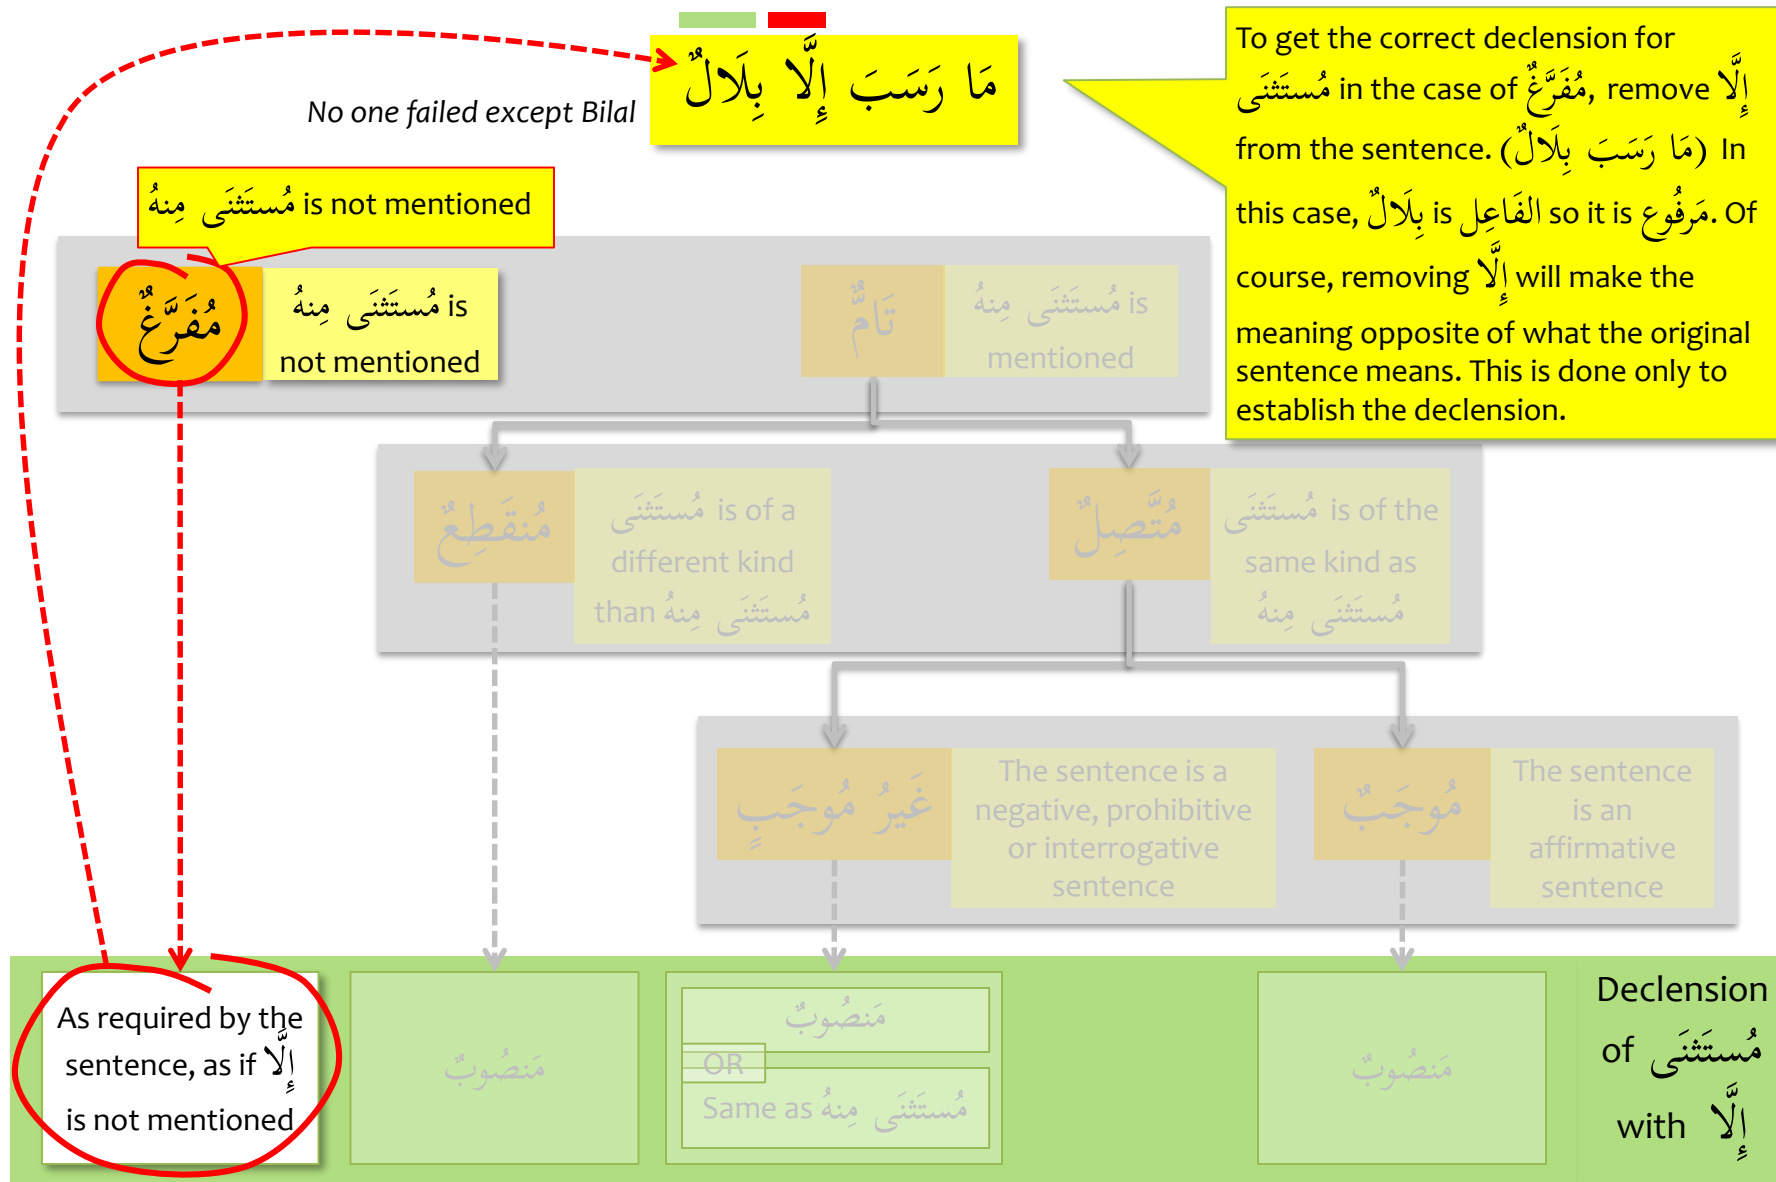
No one failed except Bilal

مَا رَسَبَ إِلَّا بِلَالٌ

To get the correct declension for مُستَثنَى in the case of مُفَرَّغٌ, remove إِلَّا from the sentence. (مَا رَسَبَ بِلَالٌ) In this case, بِلَالٌ is الفَاعِل so it is مَرفُوعٌ. Of course, removing إِلَّا will make the meaning opposite of what the original sentence means. This is done only to establish the declension.

مُستَثنَى مِنهُ is not mentioned

مُفَرَّغٌ

مُستَثنَى مِنهُ is not mentioned

تَامٌّ

مُستَثنَى مِنهُ is mentioned

مُنقَطِعٌ

مُستَثنَى is of a different kind than مُستَثنَى مِنهُ

مُتَّصِلٌ

مُستَثنَى is of the same kind as مُستَثنَى مِنهُ

غَيرُ مُوجَبٍ

The sentence is a negative, prohibitive or interrogative sentence

مُوجَبٌ

The sentence is an affirmative sentence

As required by the sentence, as if إِلَّا is not mentioned

مَنصُوبٌ

مَنصُوبٌ

OR

Same as مُستَثنَى مِنهُ

مَنصُوبٌ

Declension of مُستَثنَى with إِلَّا